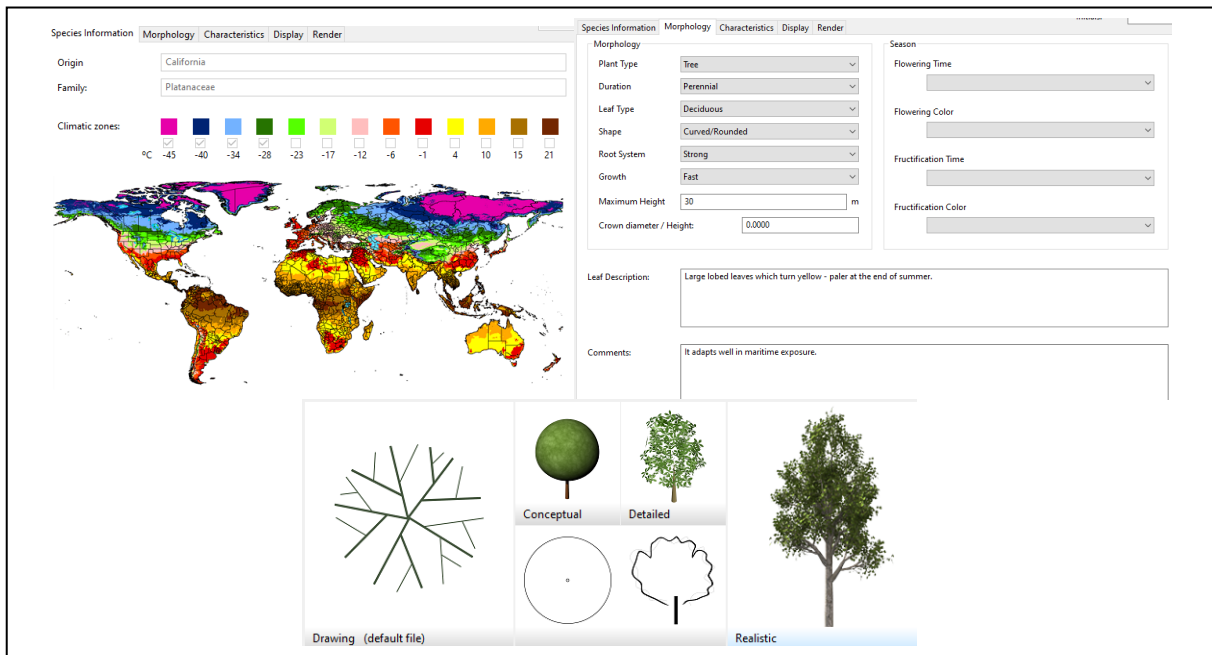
Species Information | Morphology | Characteristics | Display | Render

Origin: California

Family: Platanaceae

Climatic zones:

ºC -45 -40 -34 -28 -23 -17 -12 -6 -1 4 10 15 21

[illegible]

Species Information | Morphology | Characteristics | Display | Render

Morphology

Plant Type: Tree

Duration: Perennial

Leaf Type: Deciduous

Shape: Curved/Rounded

Root System: Strong

Growth: Fast

Maximum Height: 30 m

Crown diameter / Height: 0.0000

Season

Flowering Time

Flowering Color

Fructification Time

Fructification Color

Leaf Description: Large lobed leaves which turn yellow - paler at the end of summer.

Comments: It adapts well in maritime exposure.

Conceptual

Detailed

Drawing (default file)

Realistic